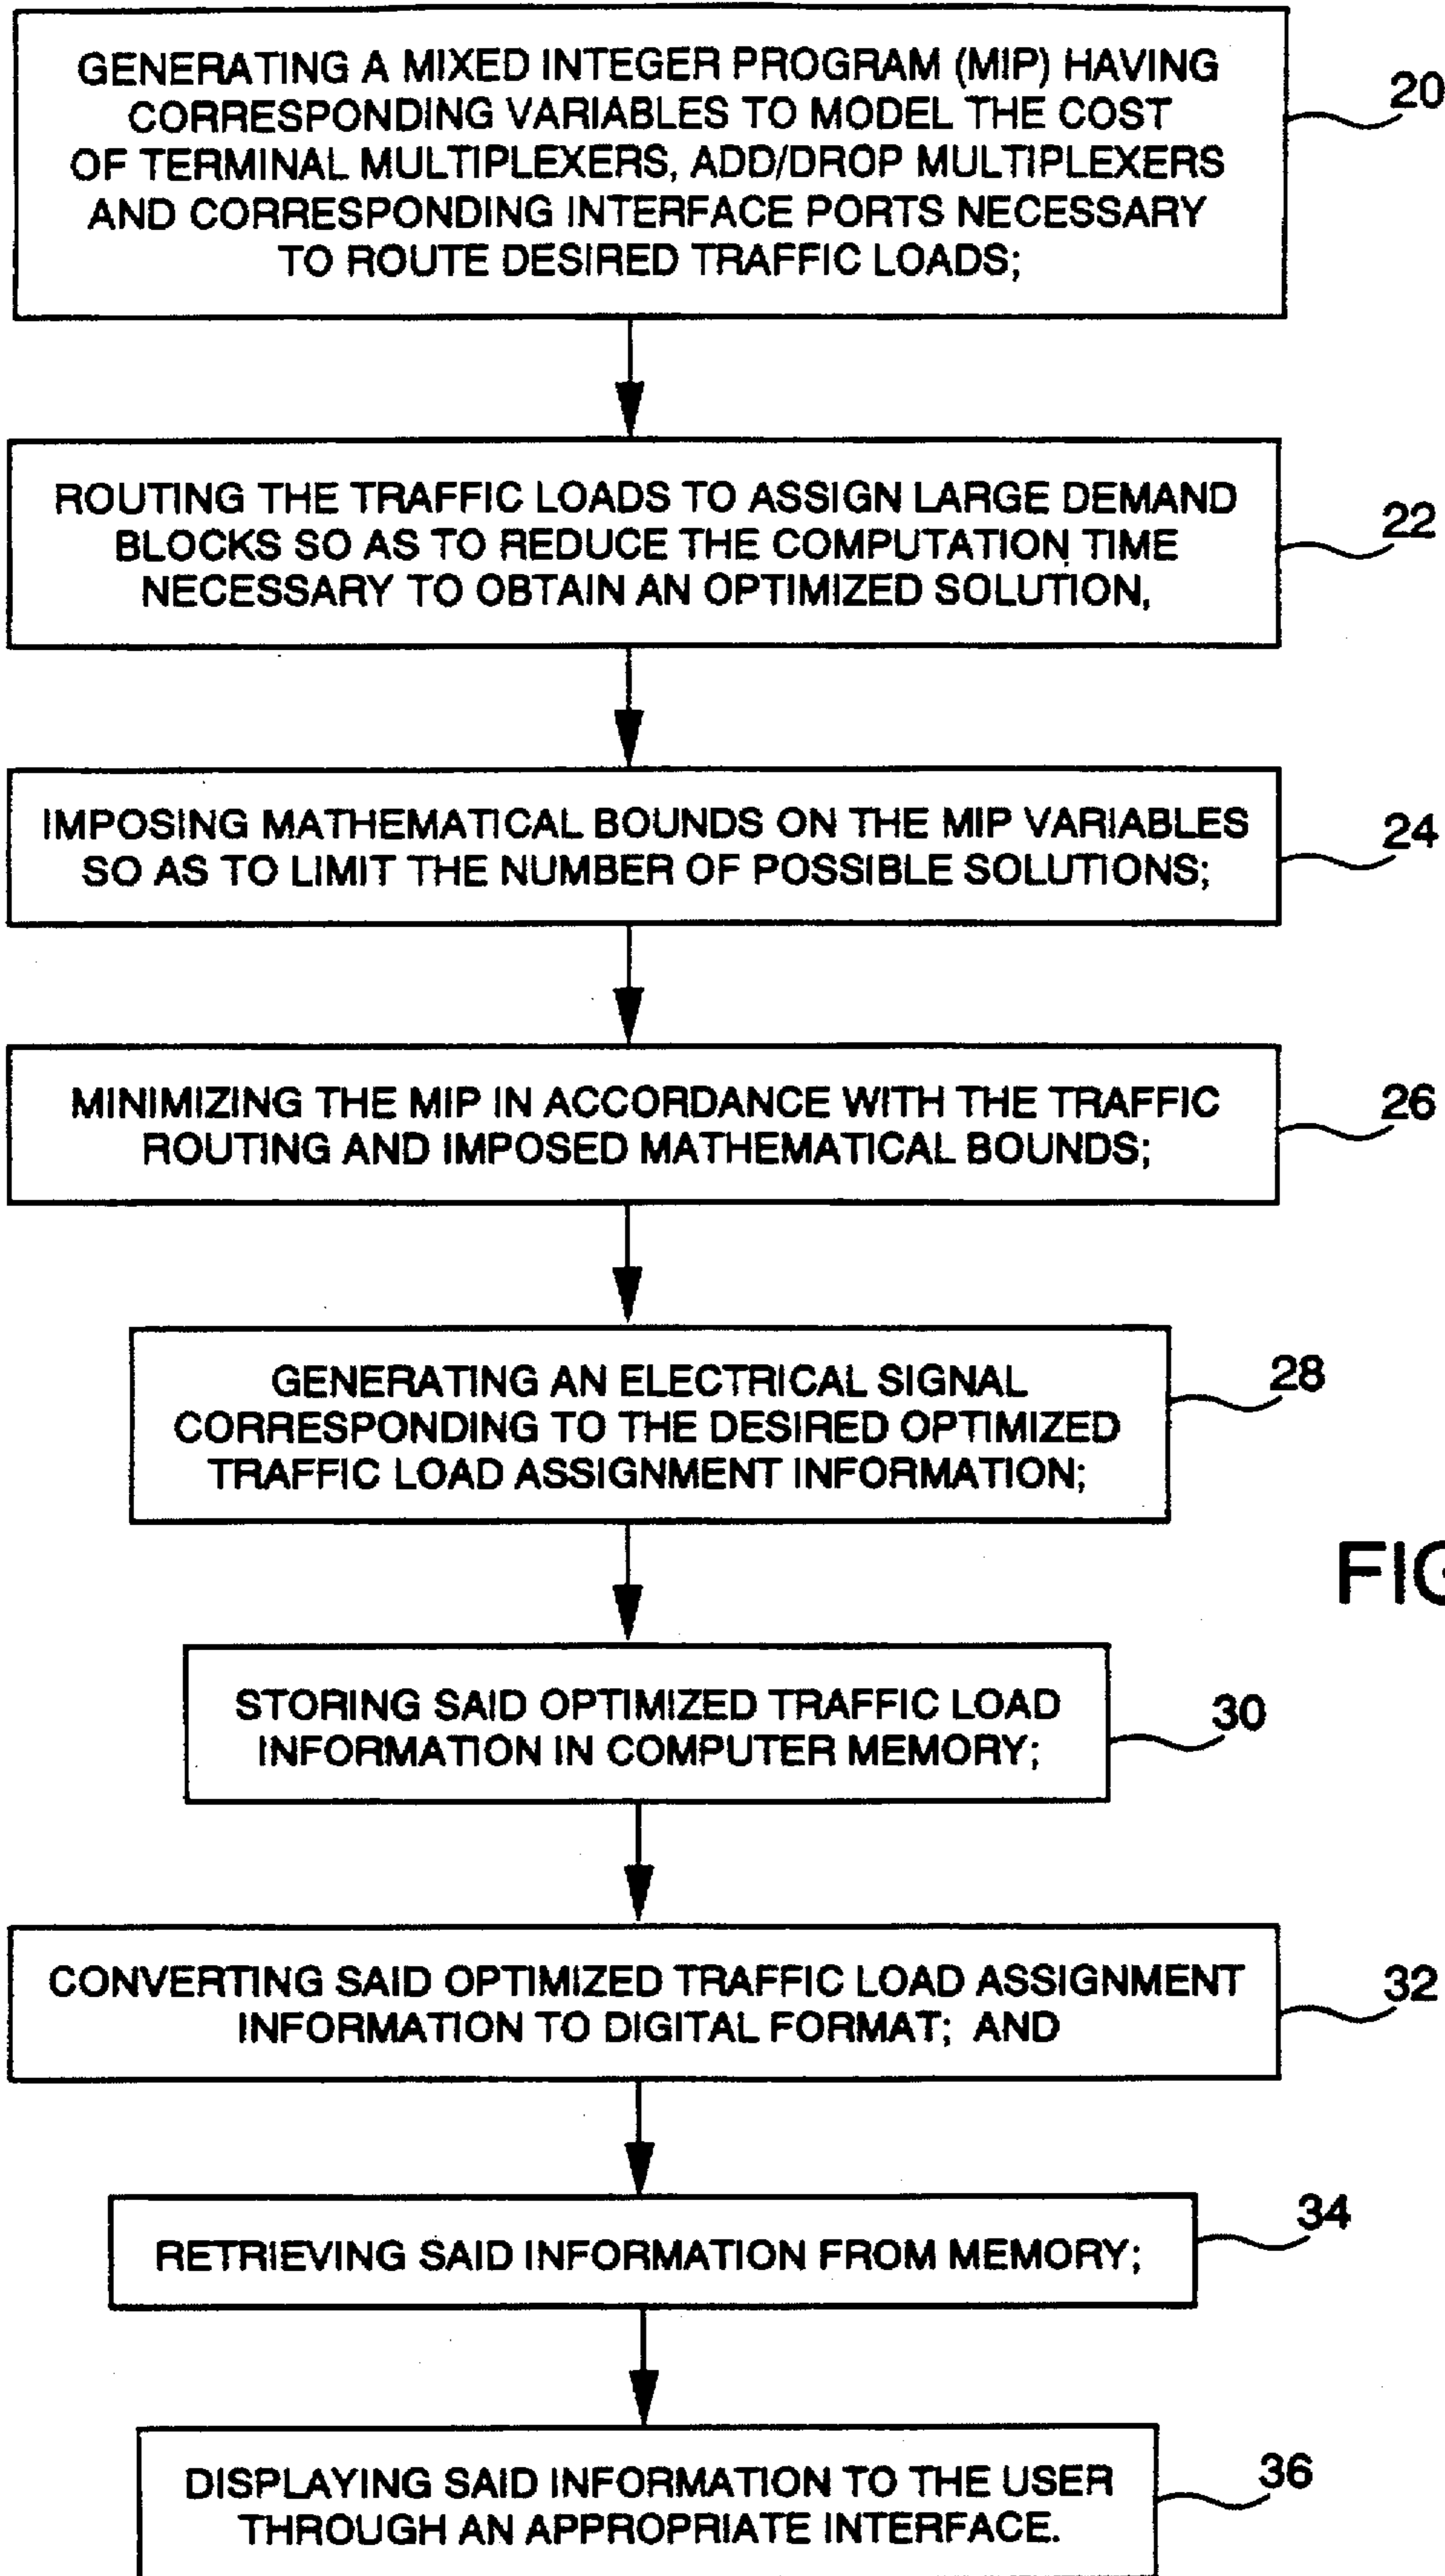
GENERATING A MIXED INTEGER PROGRAM (MIP) HAVING CORRESPONDING VARIABLES TO MODEL THE COST OF TERMINAL MULTIPLEXERS, ADD/DROP MULTIPLEXERS AND CORRESPONDING INTERFACE PORTS NECESSARY TO ROUTE DESIRED TRAFFIC LOADS;

20

ROUTING THE TRAFFIC LOADS TO ASSIGN LARGE DEMAND BLOCKS SO AS TO REDUCE THE COMPUTATION TIME NECESSARY TO OBTAIN AN OPTIMIZED SOLUTION,

22

IMPOSING MATHEMATICAL BOUNDS ON THE MIP VARIABLES SO AS TO LIMIT THE NUMBER OF POSSIBLE SOLUTIONS;

24

MINIMIZING THE MIP IN ACCORDANCE WITH THE TRAFFIC ROUTING AND IMPOSED MATHEMATICAL BOUNDS;

26

GENERATING AN ELECTRICAL SIGNAL CORRESPONDING TO THE DESIRED OPTIMIZED TRAFFIC LOAD ASSIGNMENT INFORMATION;

28

FIG

STORING SAID OPTIMIZED TRAFFIC LOAD INFORMATION IN COMPUTER MEMORY;

30

CONVERTING SAID OPTIMIZED TRAFFIC LOAD ASSIGNMENT INFORMATION TO DIGITAL FORMAT; AND

32

RETRIEVING SAID INFORMATION FROM MEMORY;

34

DISPLAYING SAID INFORMATION TO THE USER THROUGH AN APPROPRIATE INTERFACE.

36